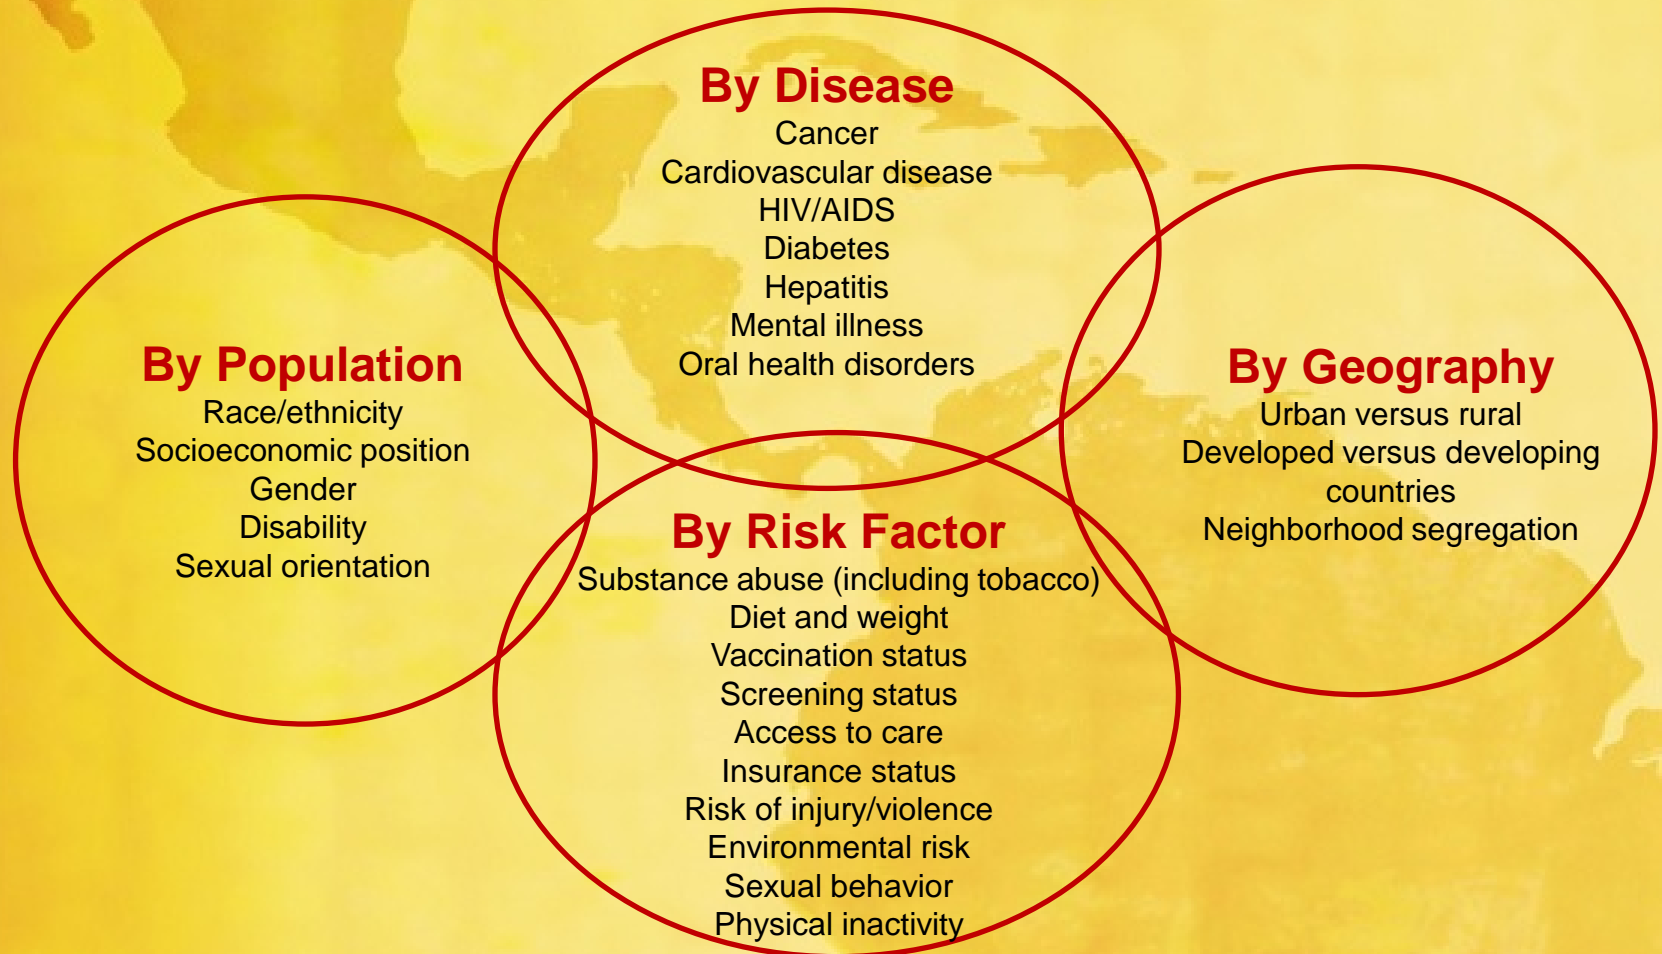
By Disease
Cancer
Cardiovascular disease
HIV/AIDS
Diabetes
Hepatitis
Mental illness
Oral health disorders

By Population
Race/ethnicity
Socioeconomic position
Gender
Disability
Sexual orientation

By Geography
Urban versus rural
Developed versus developing countries
Neighborhood segregation

By Risk Factor
Substance abuse (including tobacco)
Diet and weight
Vaccination status
Screening status
Access to care
Insurance status
Risk of injury/violence
Environmental risk
Sexual behavior
Physical inactivity